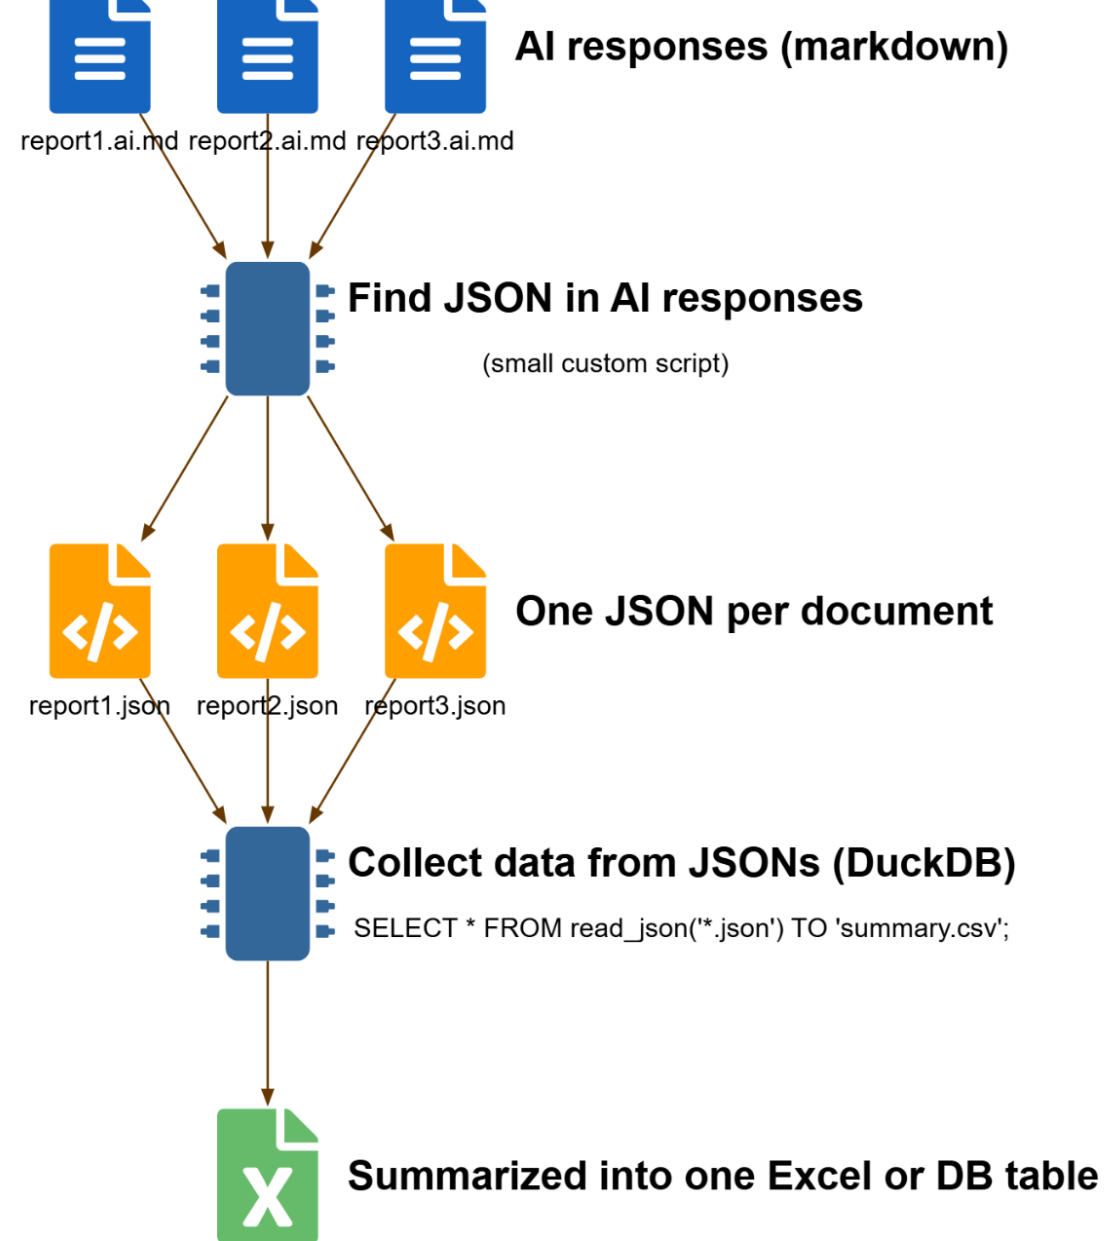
AI responses (markdown)

report1.ai.md report2.ai.md report3.ai.md

Find JSON in AI responses

(small custom script)

One JSON per document

report1.json report2.json report3.json

Collect data from JSONs (DuckDB)

SELECT * FROM read_json('*.json') TO 'summary.csv';

Summarized into one Excel or DB table